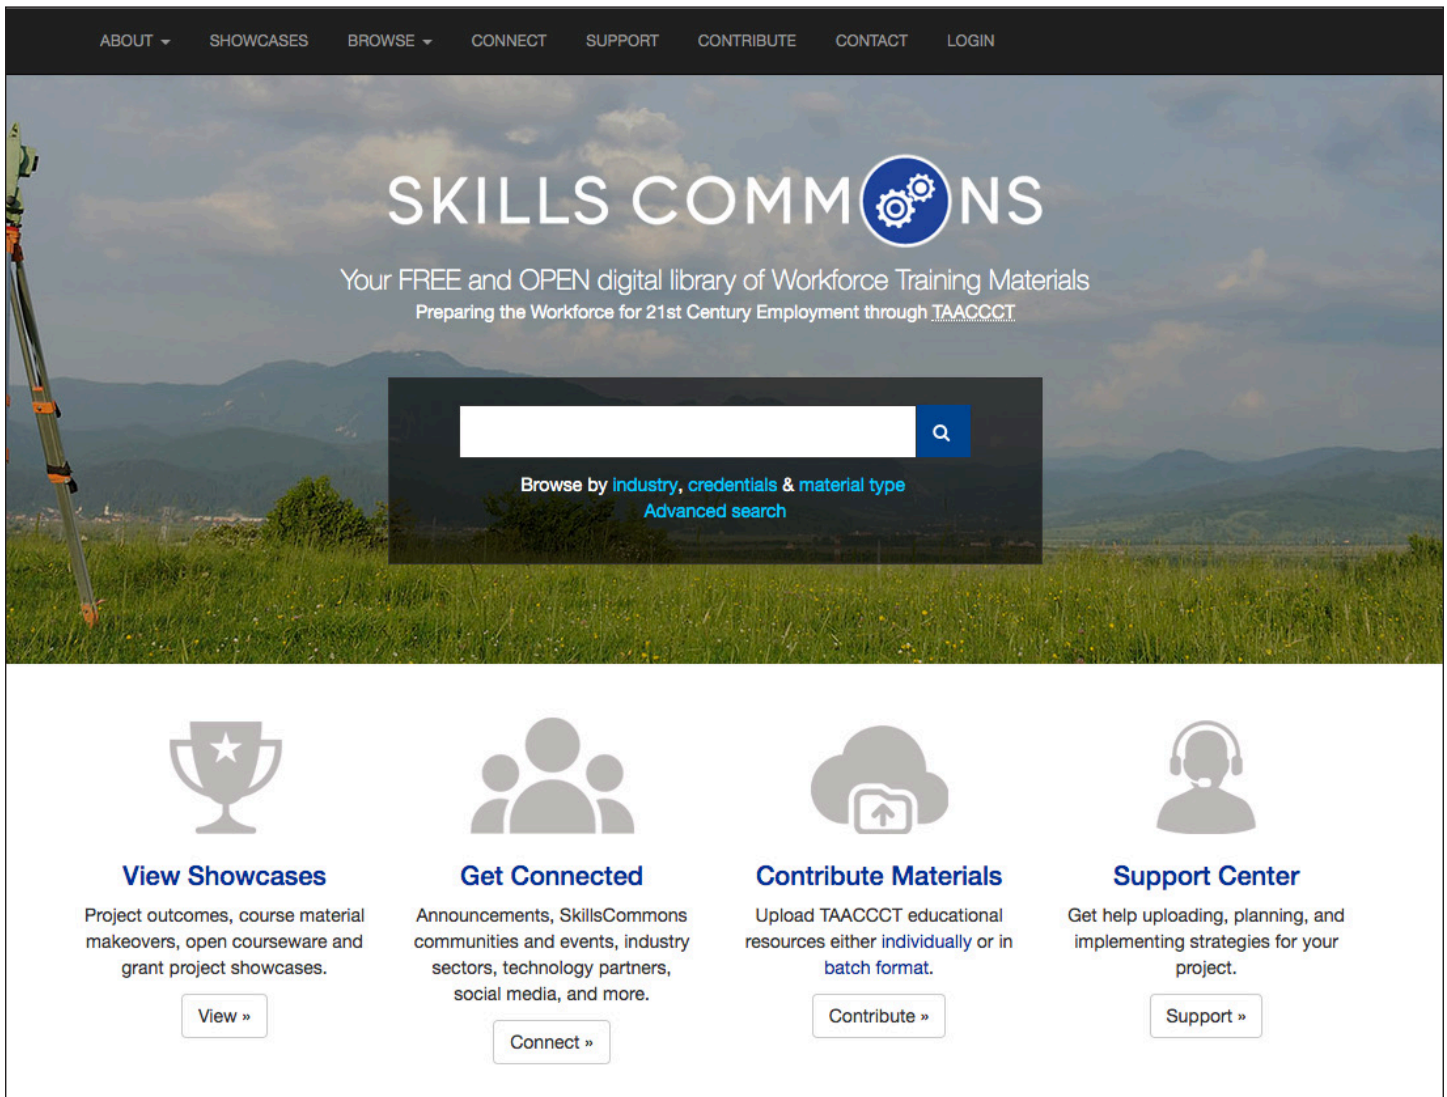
ABOUT SHOWCASES BROWSE CONNECT SUPPORT CONTRIBUTE CONTACT LOGIN

SKILLS COMMONS

Your FREE and OPEN digital library of Workforce Training Materials
Preparing the Workforce for 21st Century Employment through TAACCCT

Browse by industry, credentials & material type
Advanced search

View Showcases
Project outcomes, course material makeovers, open courseware and grant project showcases.
View »

Get Connected
Announcements, SkillsCommons communities and events, industry sectors, technology partners, social media, and more.
Connect »

Contribute Materials
Upload TAACCCT educational resources either individually or in batch format.
Contribute »

Support Center
Get help uploading, planning, and implementing strategies for your project.
Support »